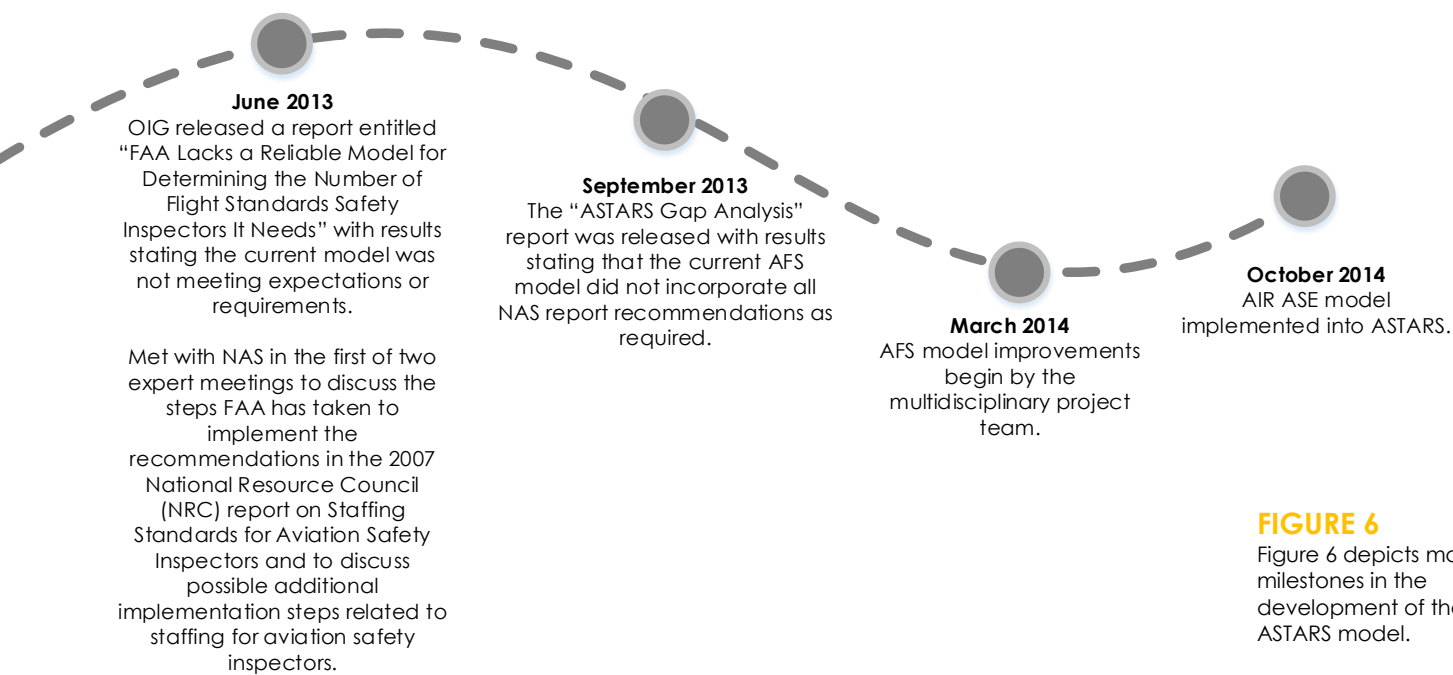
June 2013
OIG released a report entitled "FAA Lacks a Reliable Model for Determining the Number of Flight Standards Safety Inspectors It Needs" with results stating the current model was not meeting expectations or requirements.

Met with NAS in the first of two expert meetings to discuss the steps FAA has taken to implement the recommendations in the 2007 National Resource Council (NRC) report on Staffing Standards for Aviation Safety Inspectors and to discuss possible additional implementation steps related to staffing for aviation safety inspectors.

September 2013
The "ASTARS Gap Analysis" report was released with results stating that the current AFS model did not incorporate all NAS report recommendations as required.

March 2014
AFS model improvements begin by the multidisciplinary project team.

October 2014
AIR ASE model implemented into ASTARS.

FIGURE 6
Figure 6 depicts m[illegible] milestones in the development of th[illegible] ASTARS model.